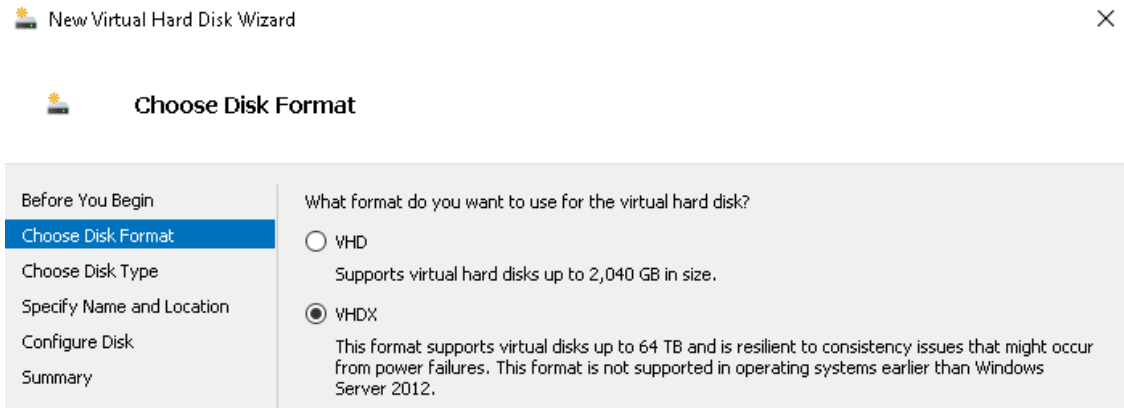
New Virtual Hard Disk Wizard

×

Choose Disk Format

Before You Begin
Choose Disk Format
Choose Disk Type
Specify Name and Location
Configure Disk
Summary

What format do you want to use for the virtual hard disk?

VHD

Supports virtual hard disks up to 2,040 GB in size.

VHDX

This format supports virtual disks up to 64 TB and is resilient to consistency issues that might occur from power failures. This format is not supported in operating systems earlier than Windows Server 2012.